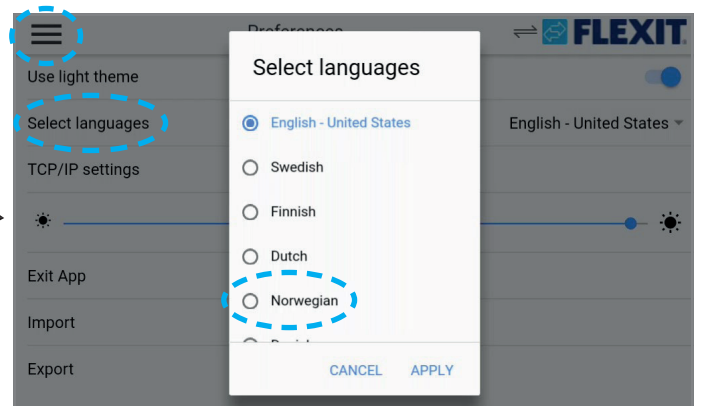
Preferences

FLEXIT

Use light theme

Select languages

English - United States

TCP/IP settings

Exit App

Import

Export

Select languages

English - United States

Swedish

Finnish

Dutch

Norwegian

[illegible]

CANCEL

APPLY